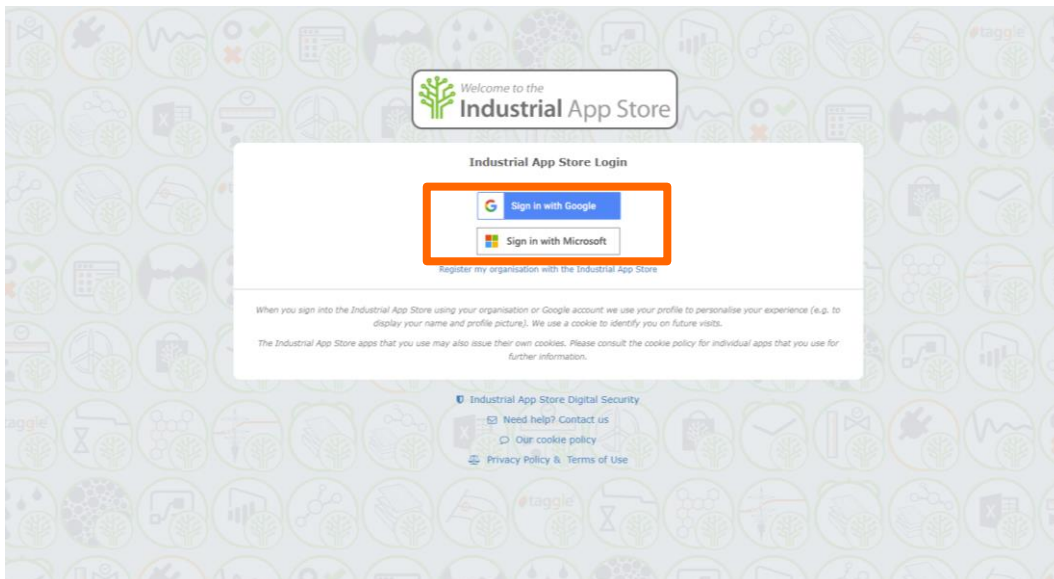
Welcome to the
Industrial App Store

Industrial App Store Login

Sign in with Google

Sign in with Microsoft

Register my organisation with the Industrial App Store

When you sign into the Industrial App Store using your organisation or Google account we use your profile to personalise your experience (e.g. to display your name and profile picture). We use a cookie to identify you on future visits.

The Industrial App Store apps that you use may also issue their own cookies. Please consult the cookie policy for individual apps that you use for further information.

Industrial App Store Digital Security
Need help? Contact us
Our cookie policy
Privacy Policy & Terms of Use

#taggle